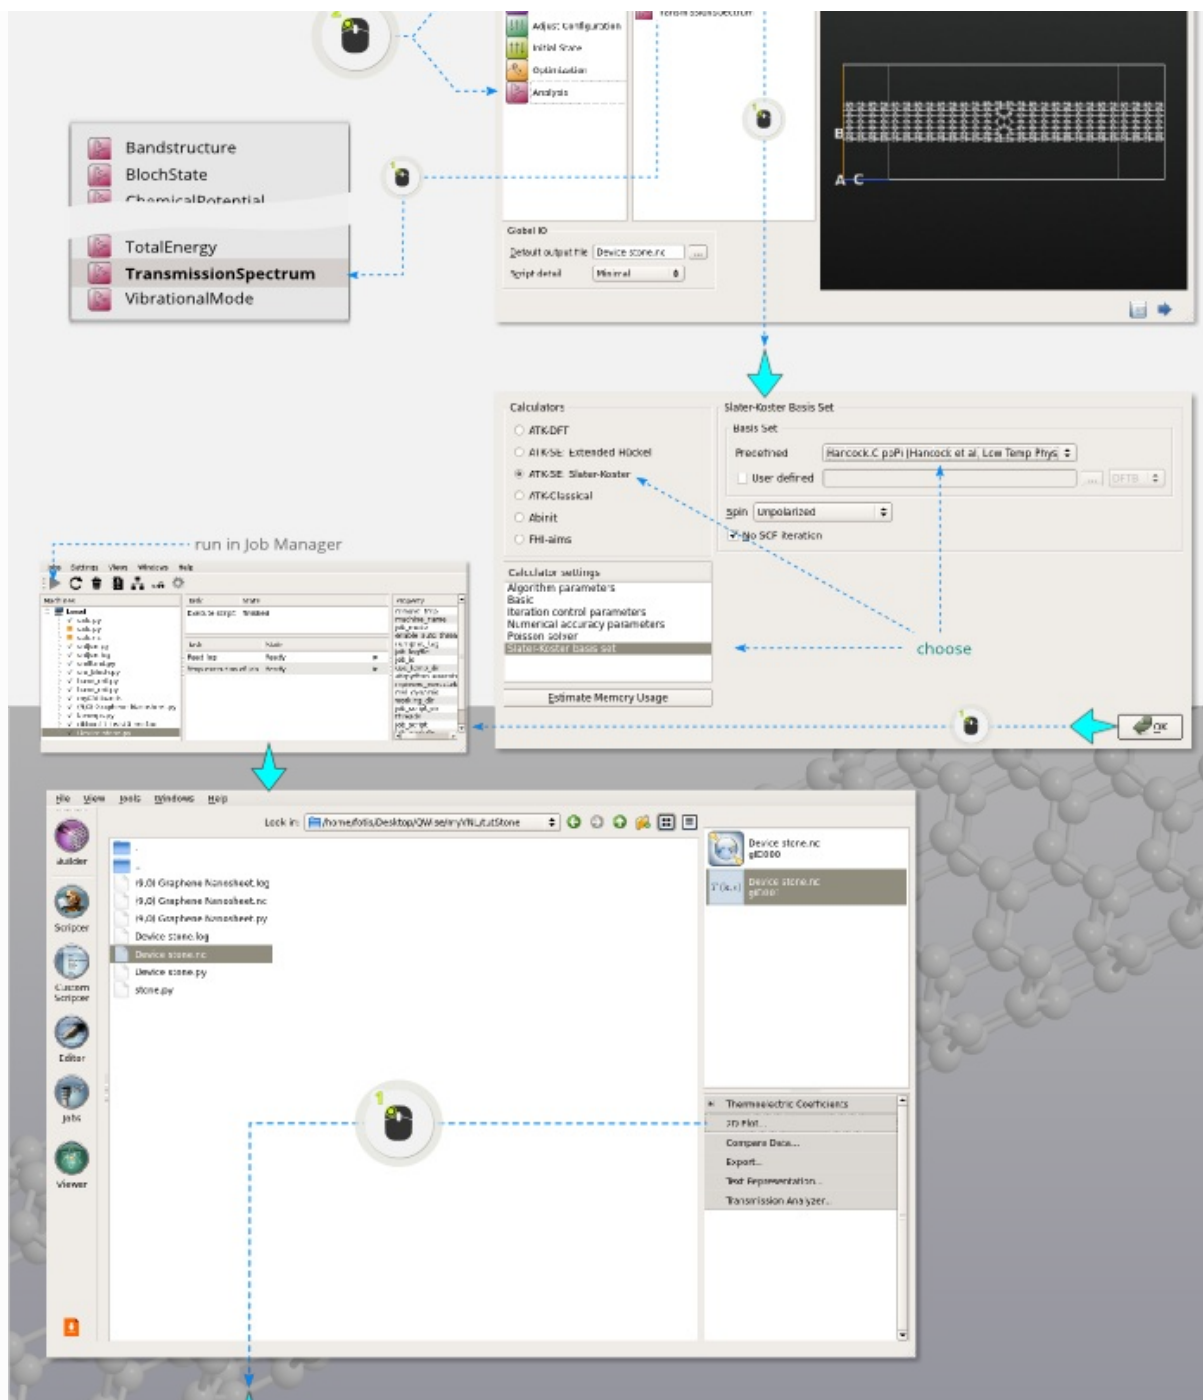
Adjust Configuration
Initial State
Optimization
Analysis

Bandstructure
BlochState
ChemicalPotential
TotalEnergy
TransmissionSpectrum
VibrationalMode

Global IO
Default output file Device stone.nc
Script detail Minimal

B
A C

Calculators
ATK-DFT
ATK-SE: Extended Hückel
ATK-SE: Slater-Koster
ATK-Classical
Abinit
FHI-aims

Slater-Koster Basis Set
Basis Set
Predefined Hancock.C.pzPi [Hancock et al. Low Temp Phys]
User defined
Spin Unpolarized
No SCF iteration

Calculator settings
Algorithm parameters
Basic
Iteration control parameters
Numerical accuracy parameters
Poisson solver
Slater-Koster basis set

Estimate Memory Usage

choose

OK

run in Job Manager

File View Tools Windows Help
Look in: /home/fotis/Desktop/QW.se/myVN_stStone
builder
Scripter
Custom Scripter
Editor
Jobs
Viewer

(9,0) Graphene Nanosheet.log
(9,0) Graphene Nanosheet.nc
(9,0) Graphene Nanosheet.py
Device stone.log
Device stone.nc
Device stone.py
stone.py

Device stone.nc
gID000
Device stone.nc
gID001

Thermoelectric Coefficients
2D Plot...
Compare Data...
Export...
Text Representation...
Transmission Analyzer...